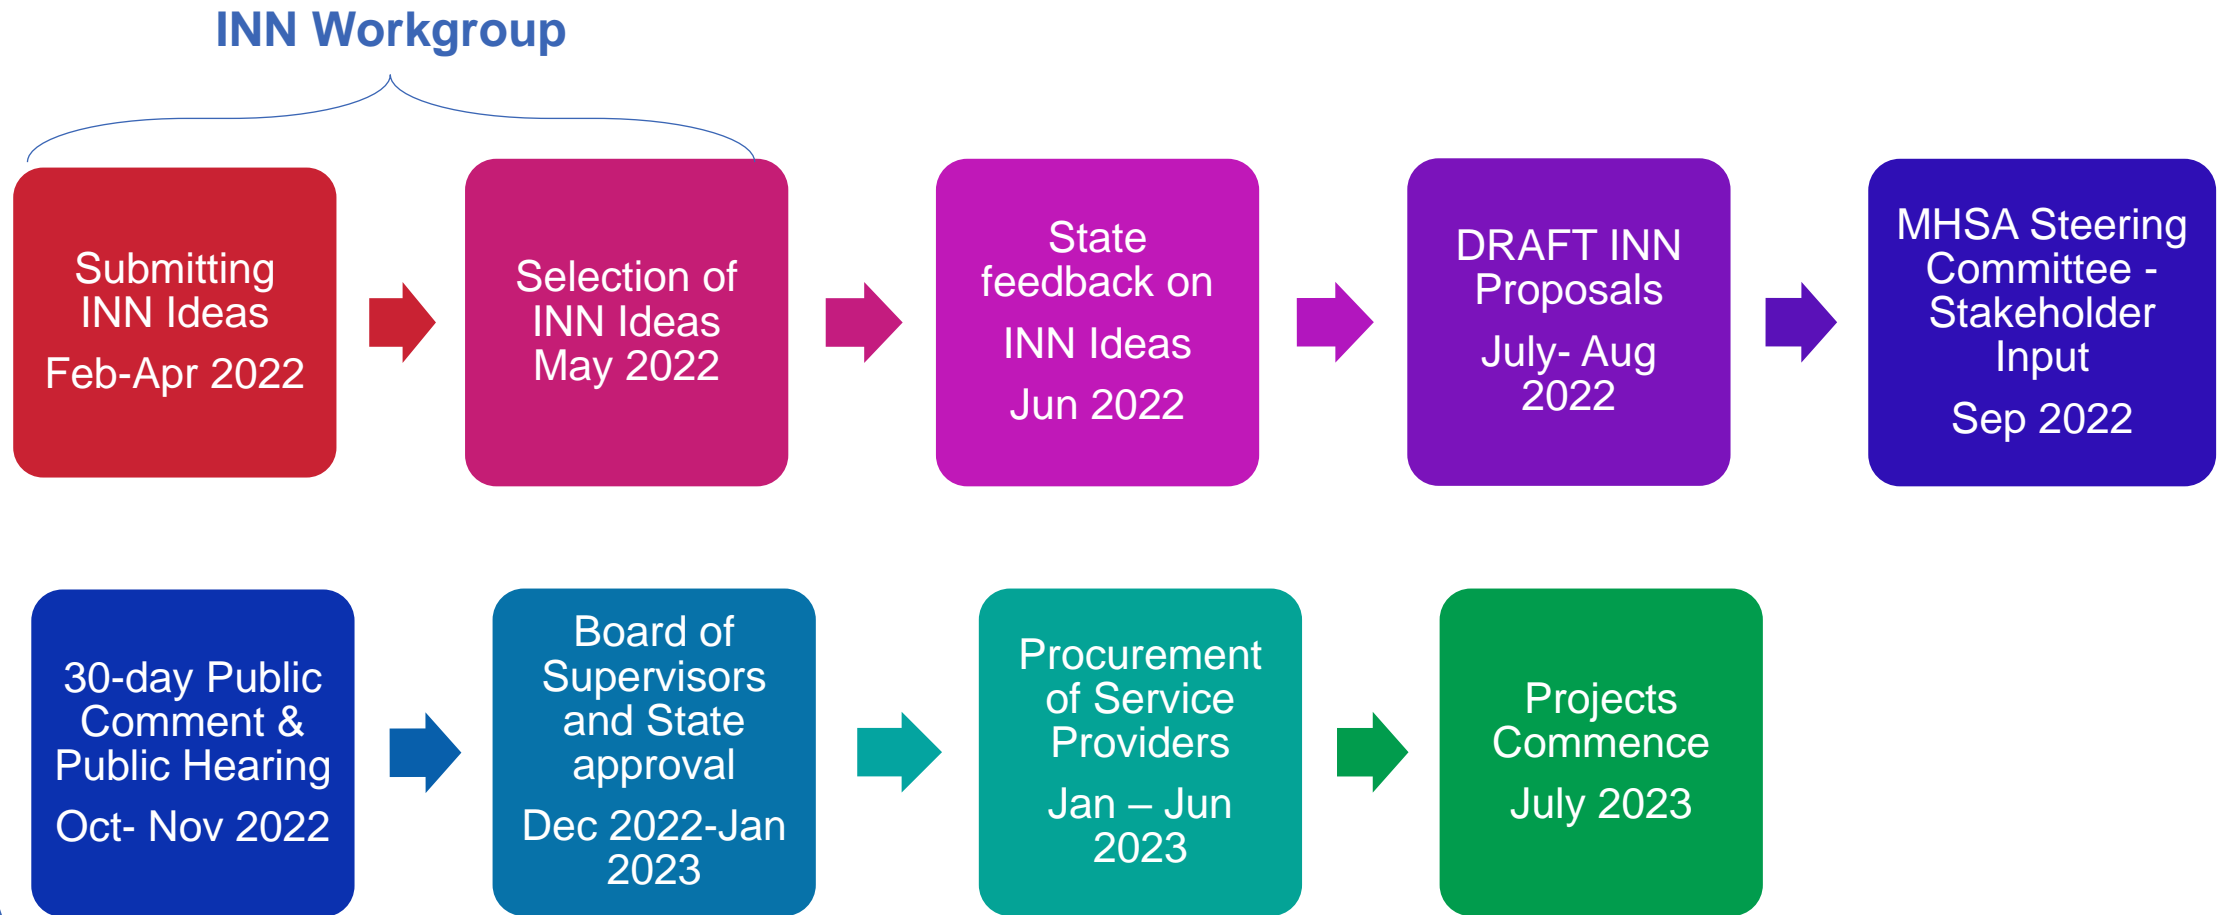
INN Workgroup

Submitting INN Ideas
Feb-Apr 2022

Selection of INN Ideas
May 2022

State feedback on
INN Ideas
Jun 2022

DRAFT INN Proposals
July- Aug 2022

MHSA Steering Committee - Stakeholder Input
Sep 2022

30-day Public Comment & Public Hearing
Oct- Nov 2022

Board of Supervisors and State approval
Dec 2022-Jan 2023

Procurement of Service Providers
Jan – Jun 2023

Projects Commence
July 2023